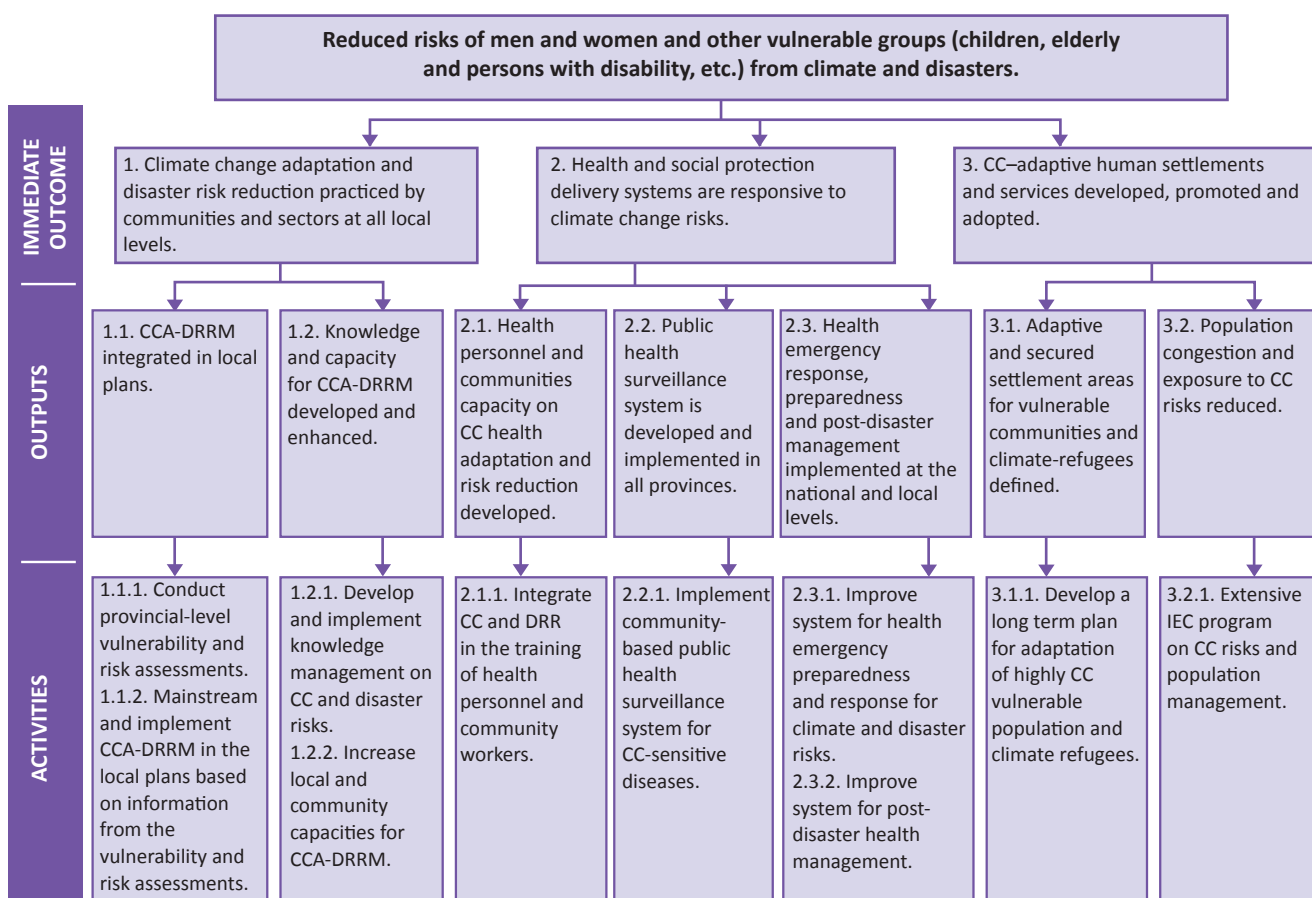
Reduced risks of men and women and other vulnerable groups (children, elderly and persons with disability, etc.) from climate and disasters.

IMMEDIATE OUTCOME

1. Climate change adaptation and disaster risk reduction practiced by communities and sectors at all local levels.

2. Health and social protection delivery systems are responsive to climate change risks.

3. CC–adaptive human settlements and services developed, promoted and adopted.

OUTPUTS

1.1. CCA-DRRM integrated in local plans.

1.2. Knowledge and capacity for CCA-DRRM developed and enhanced.

2.1. Health personnel and communities capacity on CC health adaptation and risk reduction developed.

2.2. Public health surveillance system is developed and implemented in all provinces.

2.3. Health emergency response, preparedness and post-disaster management implemented at the national and local levels.

3.1. Adaptive and secured settlement areas for vulnerable communities and climate-refugees defined.

3.2. Population congestion and exposure to CC risks reduced.

ACTIVITIES

1.1.1. Conduct provincial-level vulnerability and risk assessments.
1.1.2. Mainstream and implement CCA-DRRM in the local plans based on information from the vulnerability and risk assessments.

1.2.1. Develop and implement knowledge management on CC and disaster risks.
1.2.2. Increase local and community capacities for CCA-DRRM.

2.1.1. Integrate CC and DRR in the training of health personnel and community workers.

2.2.1. Implement community-based public health surveillance system for CC-sensitive diseases.

2.3.1. Improve system for health emergency preparedness and response for climate and disaster risks.
2.3.2. Improve system for post-disaster health management.

3.1.1. Develop a long term plan for adaptation of highly CC vulnerable population and climate refugees.

3.2.1. Extensive IEC program on CC risks and population management.